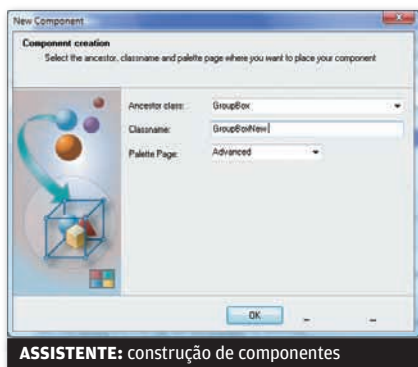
New Component

Component creation
Select the ancestor, classname and palette page where you want to place your component

Ancestor class: GroupBox
Classname: GroupBoxNew
Palette Page: Advanced

OK

ASSISTENTE: construção de componentes